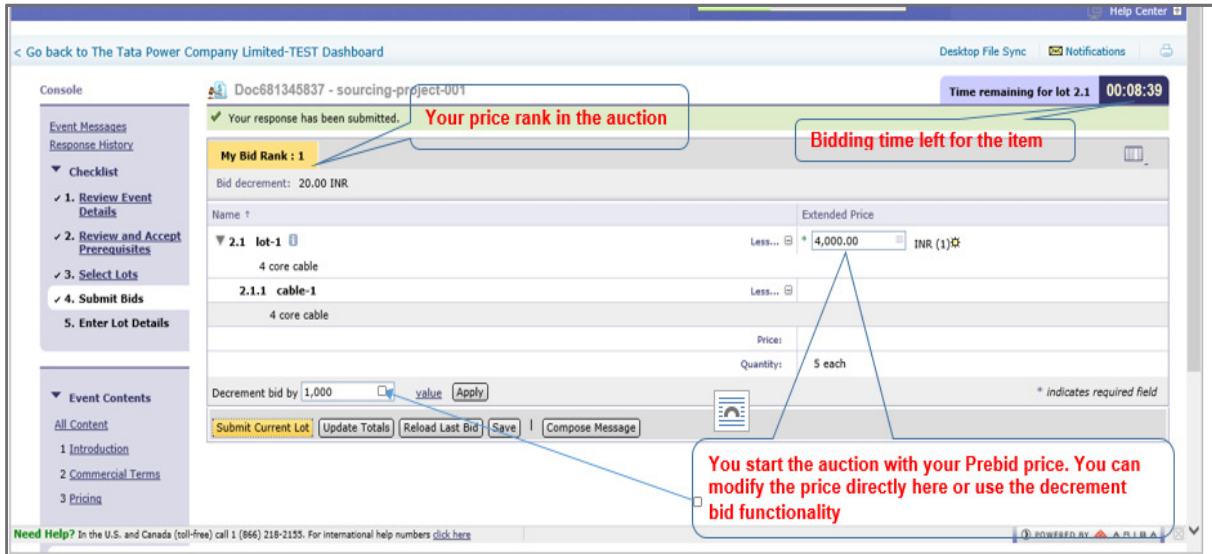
Help Center

< Go back to The Tata Power Company Limited-TEST Dashboard

Desktop File Sync
Notifications

Console

Doc681345837 - sourcing-project-001

Time remaining for lot 2.1 00:08:39

Event Messages
Response History

✓ Your response has been submitted.

Your price rank in the auction

Bidding time left for the item

▼ Checklist

✓ 1. Review Event Details
✓ 2. Review and Accept Prerequisites
✓ 3. Select Lots
✓ 4. Submit Bids
5. Enter Lot Details

My Bid Rank : 1

Bid decrement: 20.00 INR

| Name ↑ | | Extended Price |
|---|---|---|
| ▼ 2.1 lot-1 | Less... | * 4,000.00 INR (1) |
| 4 core cable | | |
| 2.1.1 cable-1 | Less... | |
| 4 core cable | | |
| | Price: | |
| | Quantity: | 5 each |

Decrement bid by 1,000 value Apply

* indicates required field

Submit Current Lot | Update Totals | Reload Last Bid | Save | Compose Message

▼ Event Contents

All Content
1 Introduction
2 Commercial Terms
3 Pricing

You start the auction with your Prebid price. You can modify the price directly here or use the decrement bid functionality

Need Help? In the U.S. and Canada (toll-free) call 1 (866) 218-2155. For international help numbers click here

POWERED BY ARIBA